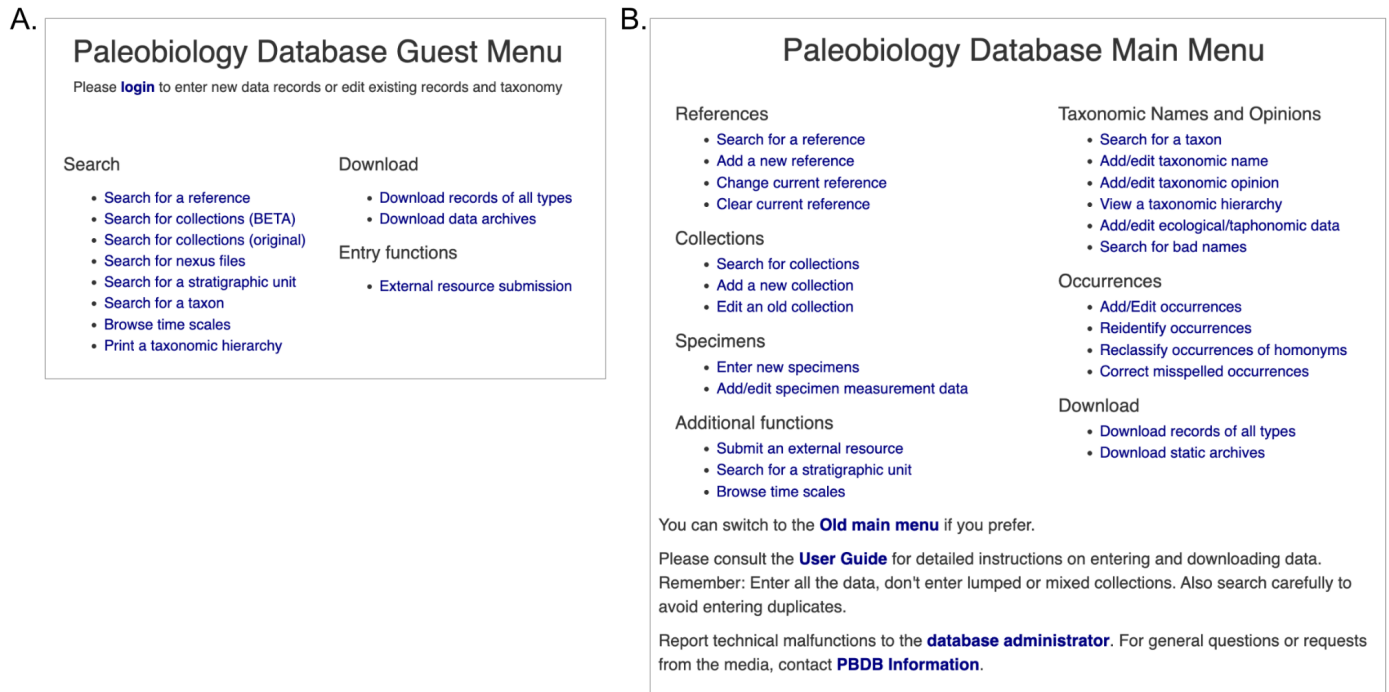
A.

Paleobiology Database Guest Menu

Please login to enter new data records or edit existing records and taxonomy

Search

- Search for a reference
- Search for collections (BETA)
- Search for collections (original)
- Search for nexus files
- Search for a stratigraphic unit
- Search for a taxon
- Browse time scales
- Print a taxonomic hierarchy

Download

- Download records of all types
- Download data archives

Entry functions

- External resource submission

B.

Paleobiology Database Main Menu

References

- Search for a reference
- Add a new reference
- Change current reference
- Clear current reference

Collections

- Search for collections
- Add a new collection
- Edit an old collection

Specimens

- Enter new specimens
- Add/edit specimen measurement data

Additional functions

- Submit an external resource
- Search for a stratigraphic unit
- Browse time scales

Taxonomic Names and Opinions

- Search for a taxon
- Add/edit taxonomic name
- Add/edit taxonomic opinion
- View a taxonomic hierarchy
- Add/edit ecological/taphonomic data
- Search for bad names

Occurrences

- Add/Edit occurrences
- Reidentify occurrences
- Reclassify occurrences of homonyms
- Correct misspelled occurrences

Download

- Download records of all types
- Download static archives

You can switch to the Old main menu if you prefer.

Please consult the User Guide for detailed instructions on entering and downloading data. Remember: Enter all the data, don't enter lumped or mixed collections. Also search carefully to avoid entering duplicates.

Report technical malfunctions to the database administrator. For general questions or requests from the media, contact PBDB Information.